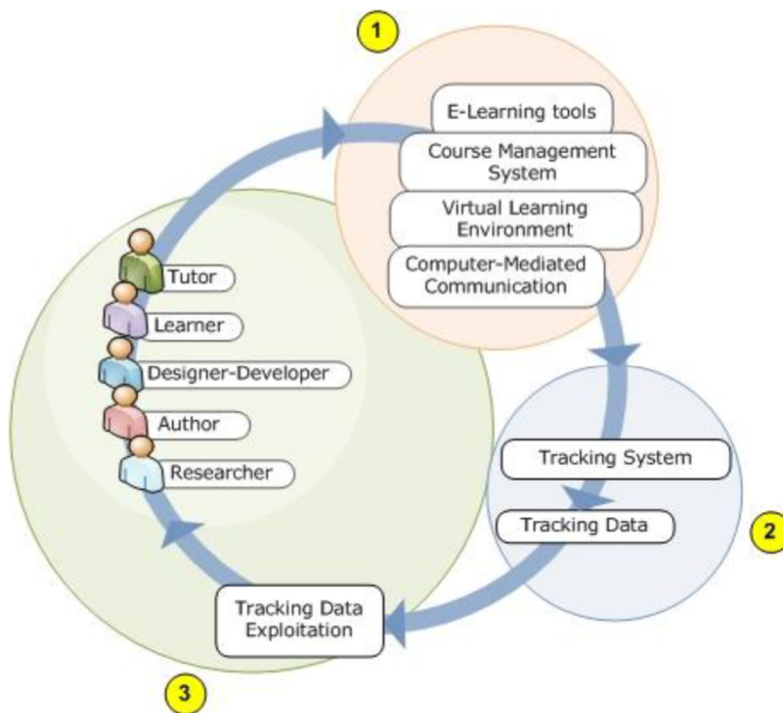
1

E-Learning tools

Course Management System

Virtual Learning Environment

Computer-Mediated Communication

Tutor

Learner

Designer-Developer

Author

Researcher

Tracking System

Tracking Data

2

Tracking Data Exploitation

3